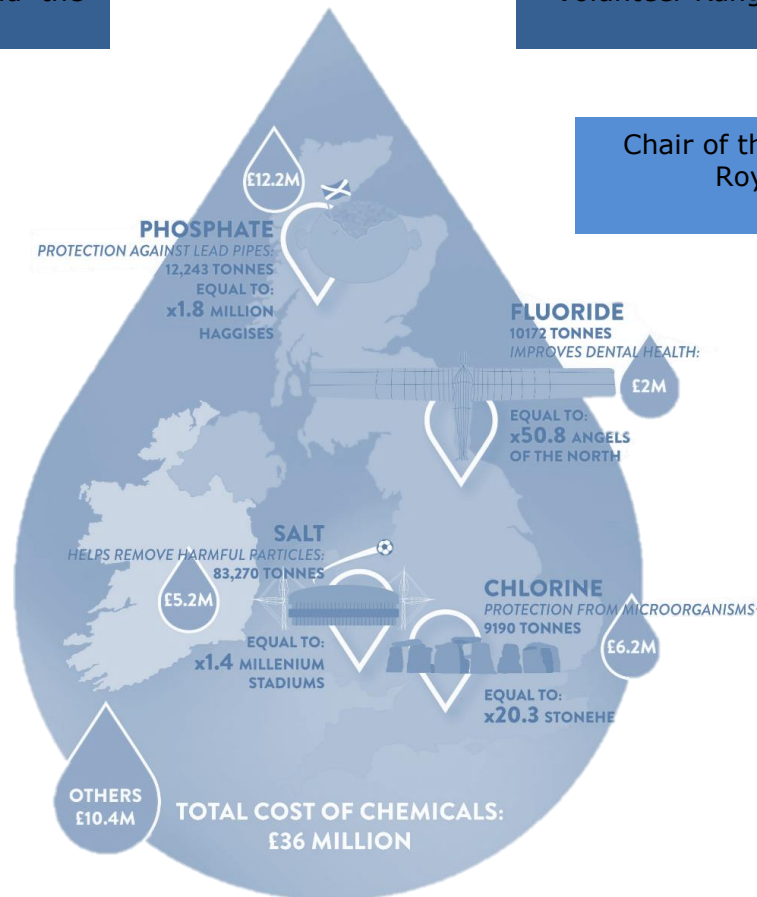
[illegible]d the

Volunteer Rang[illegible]

Chair of th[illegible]
Roy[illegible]

£12.2M

PHOSPHATE
PROTECTION AGAINST LEAD PIPES:
12,243 TONNES
EQUAL TO:
x1.8 MILLION HAGGISES

FLUORIDE
10172 TONNES
IMPROVES DENTAL HEALTH:

£2M

EQUAL TO:
x50.8 ANGELS OF THE NORTH

SALT
HELPS REMOVE HARMFUL PARTICLES:
83,270 TONNES

£5.2M

EQUAL TO:
x1.4 MILLENIUM STADIUMS

CHLORINE
PROTECTION FROM MICROORGANISMS
9190 TONNES

£6.2M

EQUAL TO:
x20.3 STONEHE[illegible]

OTHERS
£10.4M

TOTAL COST OF CHEMICALS:
£36 MILLION